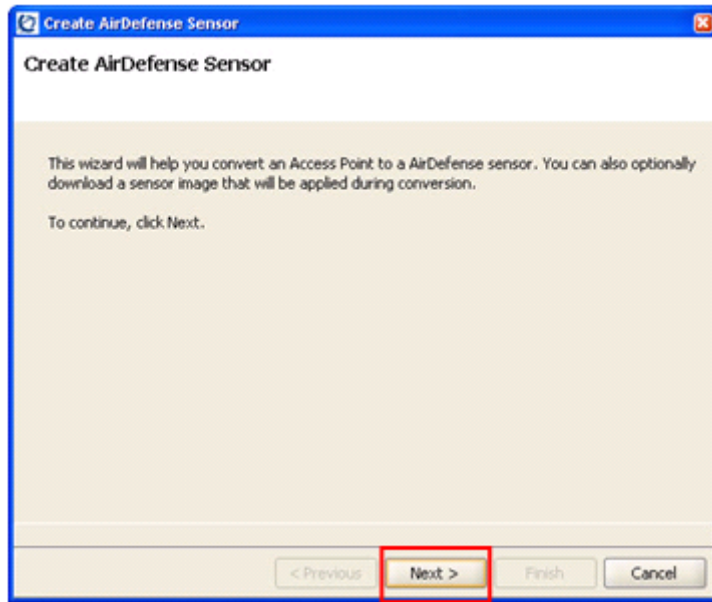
Create AirDefense Sensor

Create AirDefense Sensor

This wizard will help you convert an Access Point to a AirDefense sensor. You can also optionally download a sensor image that will be applied during conversion.

To continue, click Next.

< Previous
Next >
Finish
Cancel